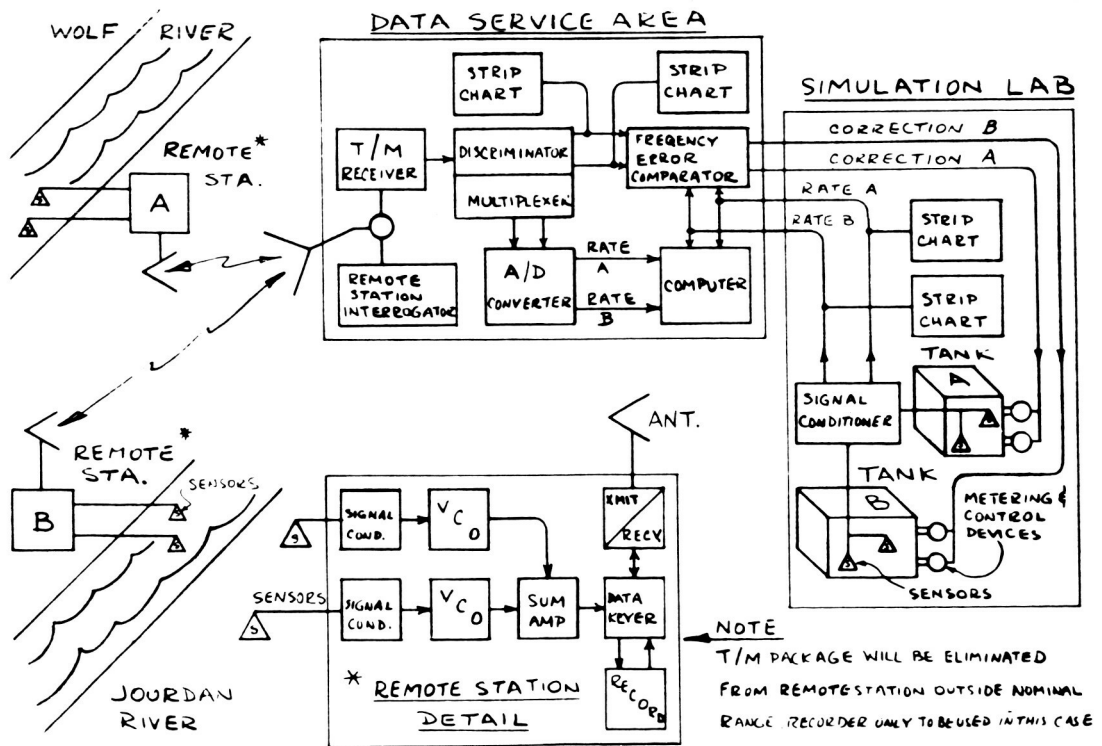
DATA SERVICE AREA

WOLF RIVER

REMOTE* STA.

A

STRIP CHART

STRIP CHART

T/M RECEIVER

DISCRIMINATOR

MULTIPLEXER

FREQUENCY ERROR COMPARATOR

REMOTE STATION INTERROGATOR

A/D CONVERTER

RATE A

RATE B

COMPUTER

SIMULATION LAB

CORRECTION B

CORRECTION A

RATE A

RATE B

STRIP CHART

STRIP CHART

TANK

A

SIGNAL CONDITIONER

TANK

B

METERING & CONTROL DEVICES

SENSORS

REMOTE* STA.

B

SENSORS

ANT.

SIGNAL COND.

$V_{CO}$

XMIT

RECV.

SENSORS

SIGNAL COND.

$V_{CO}$

SUM AMP

DATA KEYER

RECORD

JOURDAN RIVER

* REMOTE STATION DETAIL

NOTE
T/M PACKAGE WILL BE ELIMINATED FROM REMOTESTATION OUTSIDE NOMINAL RANGE RECORDER ONLY TO BE USED IN THIS CASE